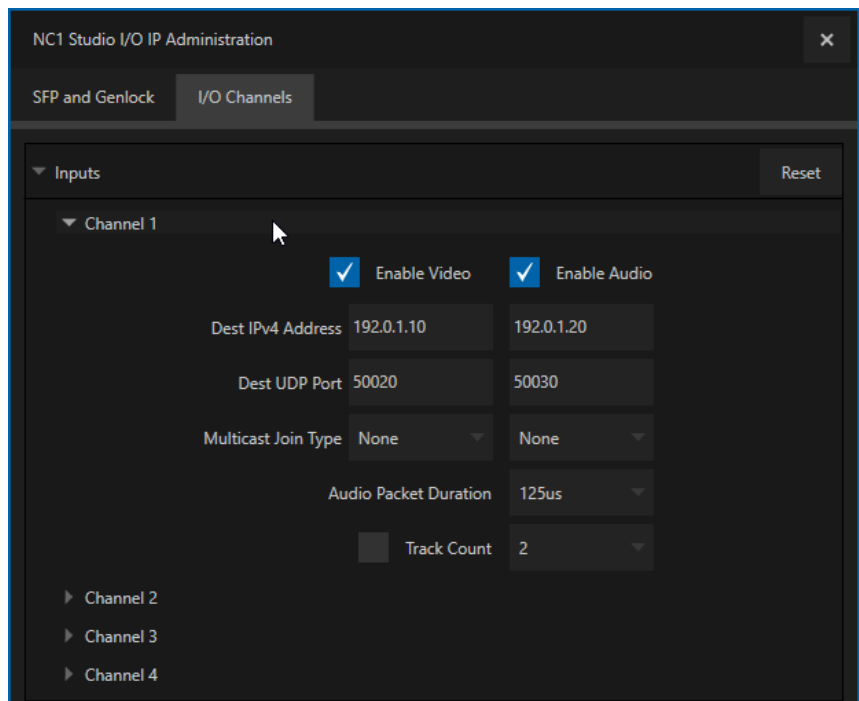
NC1 Studio I/O IP Administration

×

SFP and Genlock

I/O Channels

Inputs

Reset

Channel 1

Enable Video

Enable Audio

Dest IPv4 Address 192.0.1.10 192.0.1.20

Dest UDP Port 50020 50030

Multicast Join Type None None

Audio Packet Duration 125us

Track Count 2

Channel 2

Channel 3

Channel 4